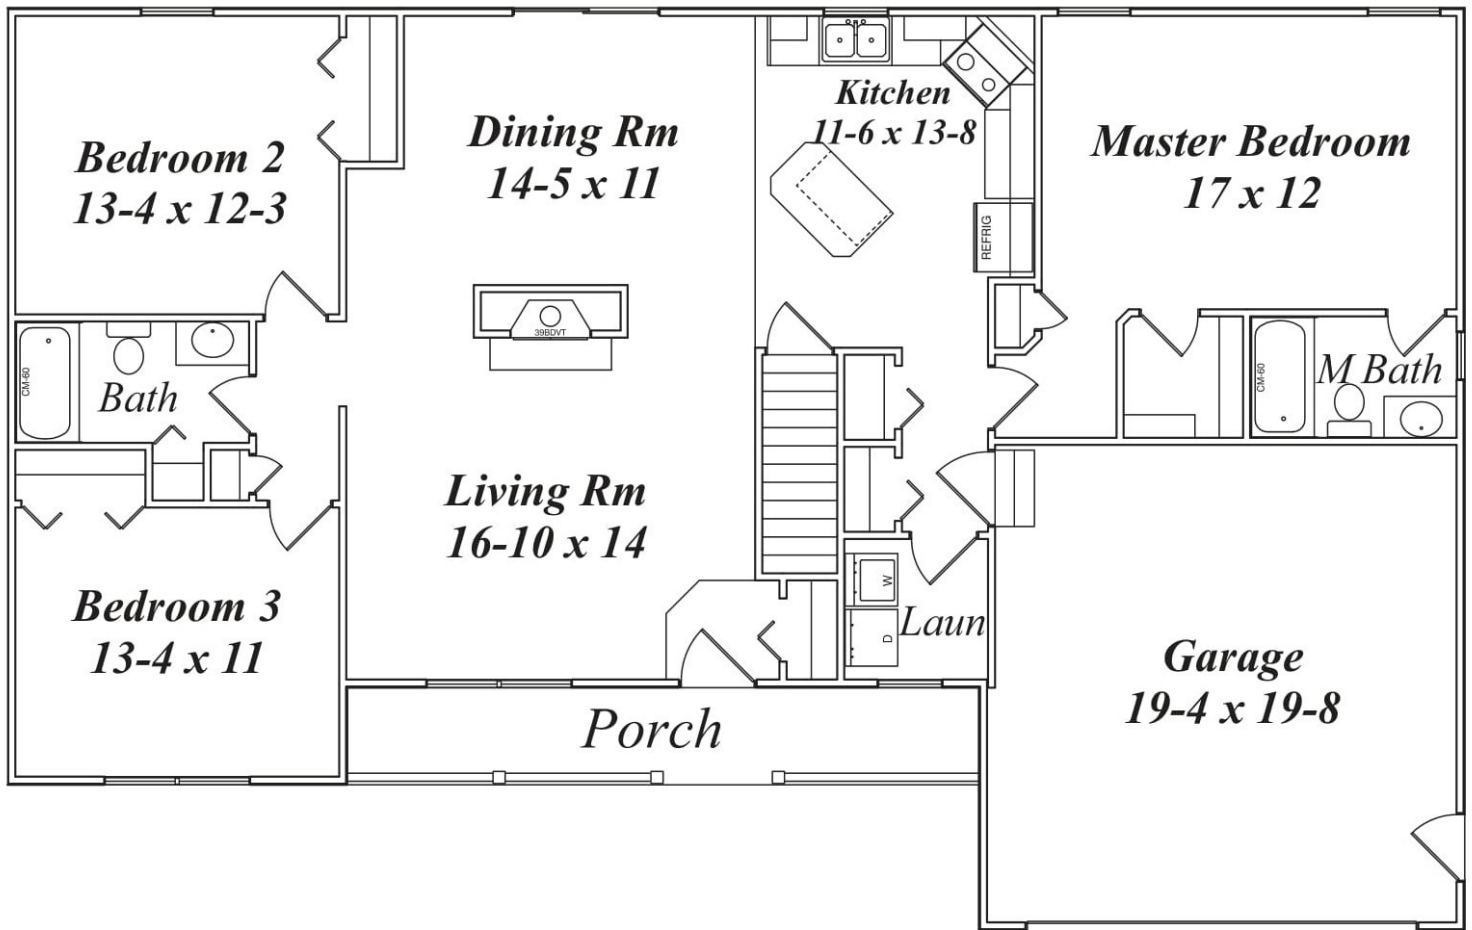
Bedroom 2
13-4 x 12-3

Dining Rm
14-5 x 11

Kitchen
11-6 x 13-8

Master Bedroom
17 x 12

REFRIG

39BDVT

CM-60

Bath

CM-60

M Bath

Living Rm
16-10 x 14

W

D

Laun

Bedroom 3
13-4 x 11

Garage
19-4 x 19-8

Porch